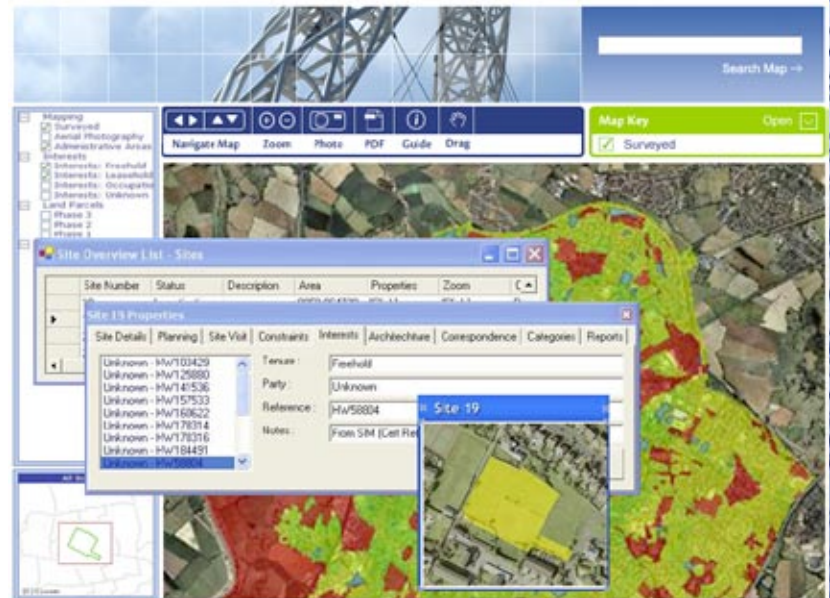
Search Map →

Mapping
Surveyed
Aerial Photography
Administrative Areas
Interests
Interests: Freehold
Interests: Leasehold
Interests: Occupatio
Interests: Unknown
Land Parcels
Phase 3
Phase 2
Phase 1

Navigate Map | Zoom | Photo | PDF | Guide | Drag

Map Key
Open
Surveyed

Site Overview List - Sites

| Site Number | Status | Description | Area | Properties | Zoom | C |
|---|---|---|---|---|---|---|

Site 19 Properties

Site Details | Planning | Site Visit | Constraints | Interests | Archtechture | Correspondence | Categories | Reports

Unknown - HW103429
Unknown - HW125880
Unknown - HW141536
Unknown - HW157533
Unknown - HW168622
Unknown - HW178314
Unknown - HW178316
Unknown - HW184491
Unknown - HW58804

Tenure : Freehold
Party : Unknown
Reference : HW58804
Notes : From SIM (Cert Re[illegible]

Site 19